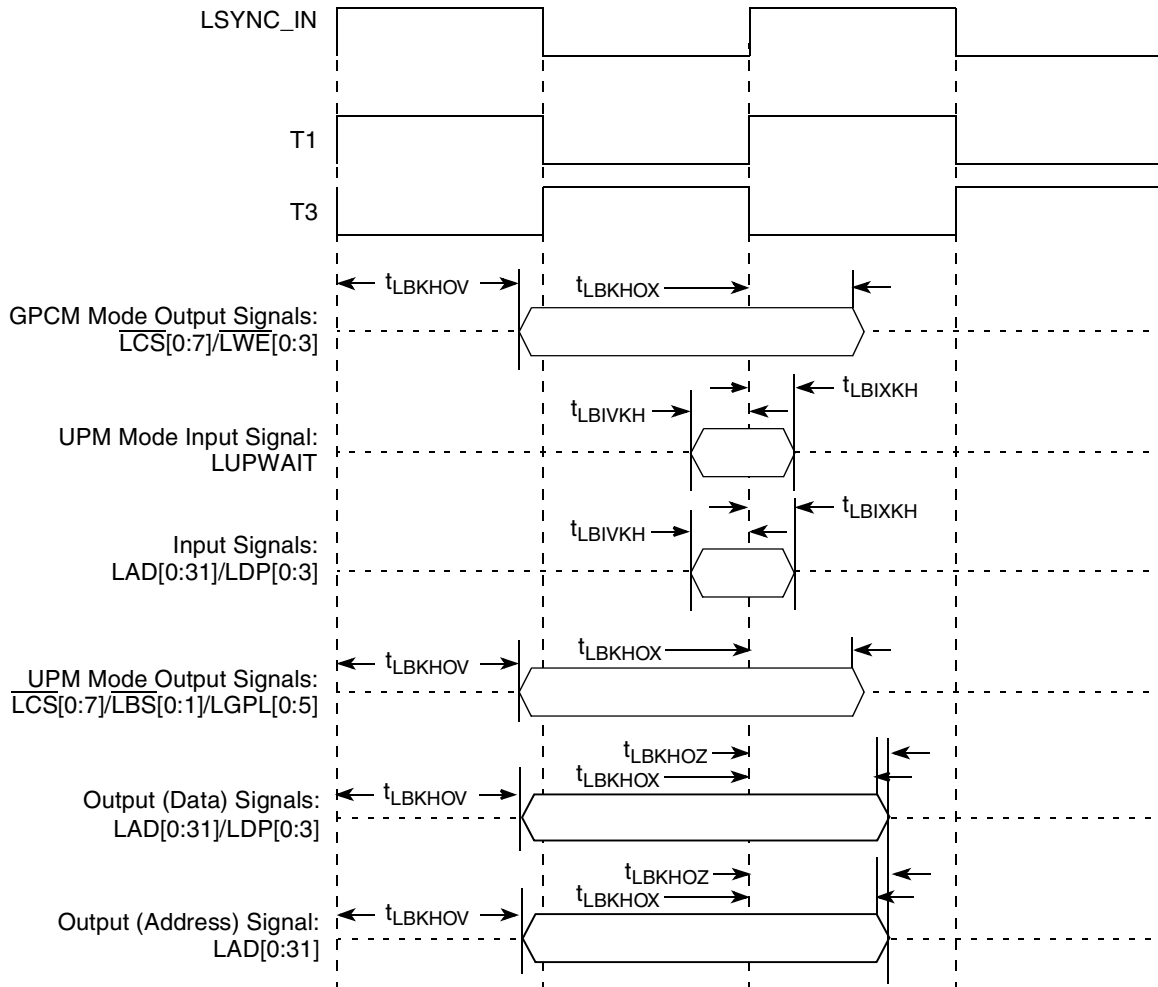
LSYNC_IN

T1

T3

$t_{LBKHOV}$

$t_{LBKHOX}$

GPCM Mode Output Signals: $\overline{LCS}$[0:7]/$\overline{LWE}$[0:3]

$t_{LBIXKH}$

$t_{LBIVKH}$

UPM Mode Input Signal: LUPWAIT

$t_{LBIXKH}$

$t_{LBIVKH}$

Input Signals: LAD[0:31]/LDP[0:3]

$t_{LBKHOV}$

$t_{LBKHOX}$

UPM Mode Output Signals: $\overline{LCS}$[0:7]/$\overline{LBS}$[0:1]/LGPL[0:5]

$t_{LBKHOZ}$

$t_{LBKHOX}$

$t_{LBKHOV}$

Output (Data) Signals: LAD[0:31]/LDP[0:3]

$t_{LBKHOZ}$

$t_{LBKHOX}$

$t_{LBKHOV}$

Output (Address) Signal: LAD[0:31]